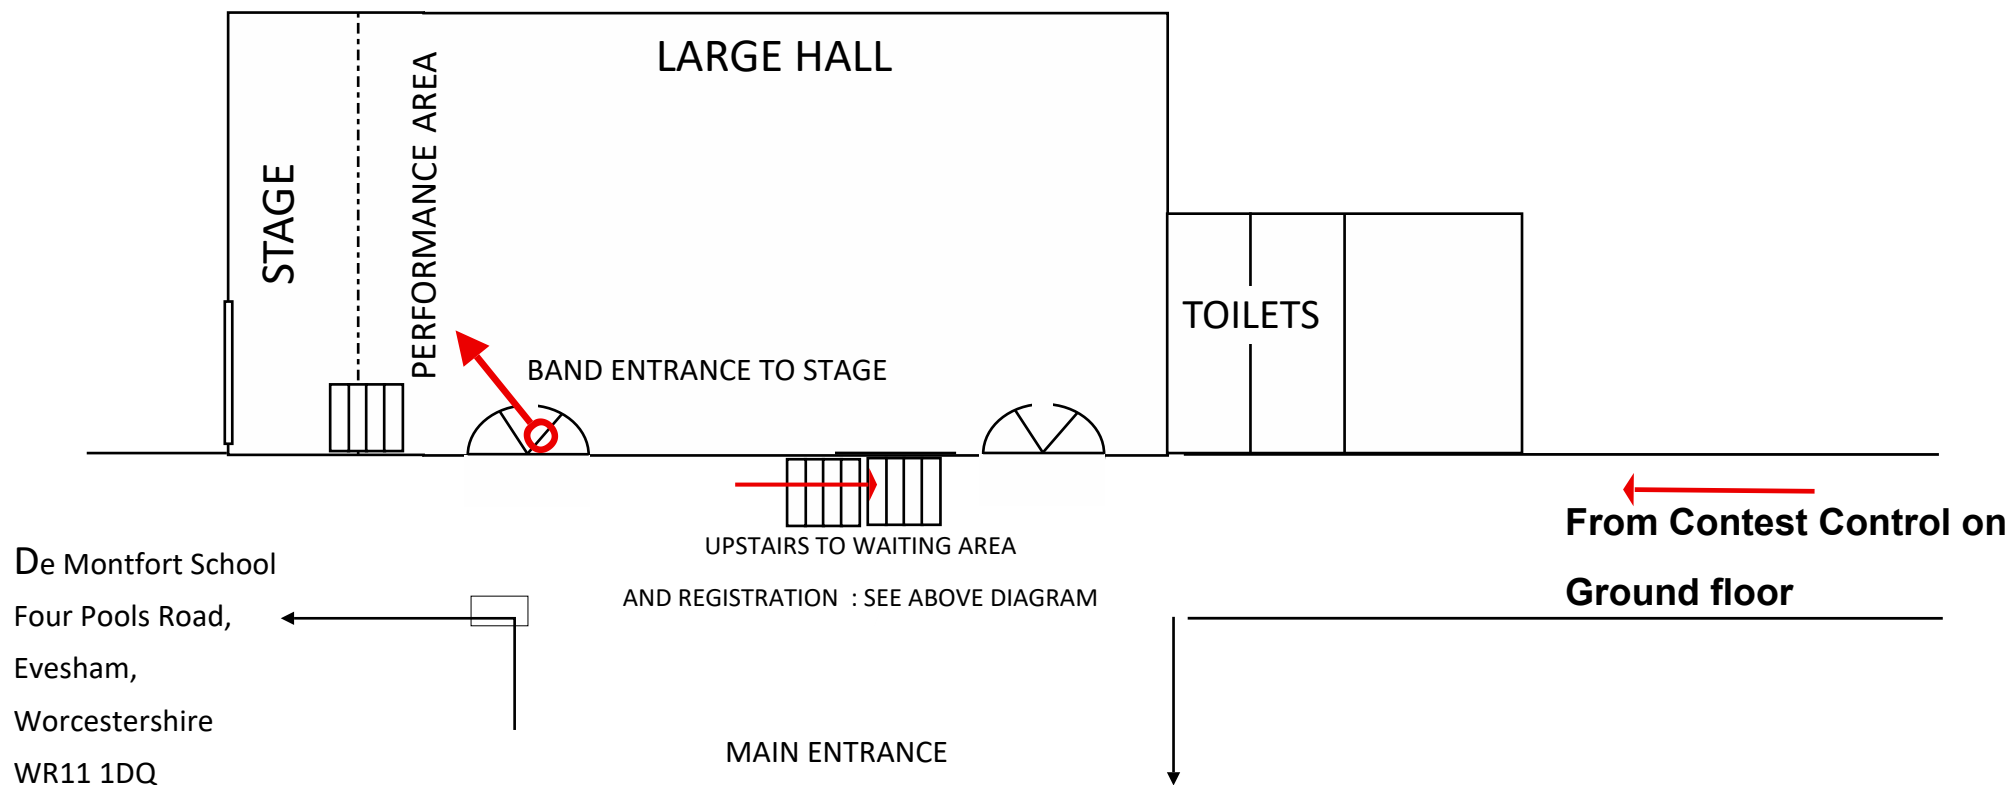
LARGE HALL

STAGE

PERFORMANCE AREA

BAND ENTRANCE TO STAGE

TOILETS

UPSTAIRS TO WAITING AREA

AND REGISTRATION : SEE ABOVE DIAGRAM

From Contest Control on

Ground floor

De Montfort School

Four Pools Road,

Evesham,

Worcestershire

WR11 1DQ

MAIN ENTRANCE